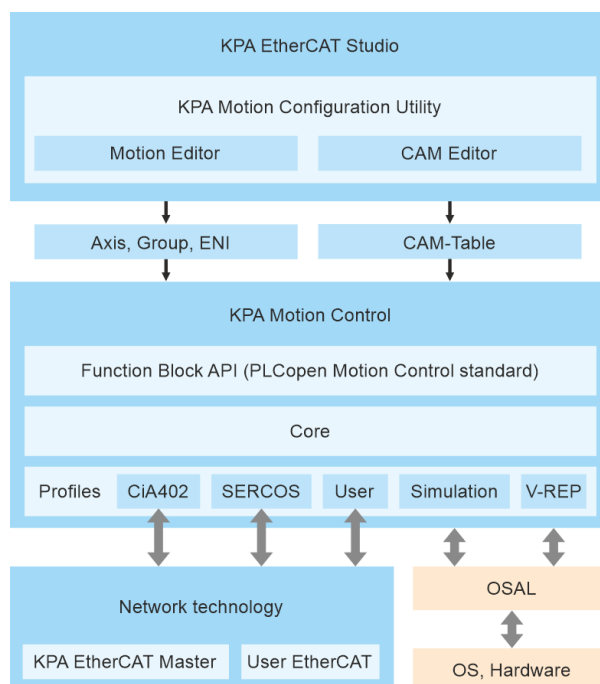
KPA EtherCAT Studio

KPA Motion Configuration Utility

Motion Editor

CAM Editor

Axis, Group, ENI

CAM-Table

KPA Motion Control

Function Block API (PLCopen Motion Control standard)

Core

Profiles

CiA402

SERCOS

User

Simulation

V-REP

Network technology

KPA EtherCAT Master

User EtherCAT

OSAL

OS, Hardware